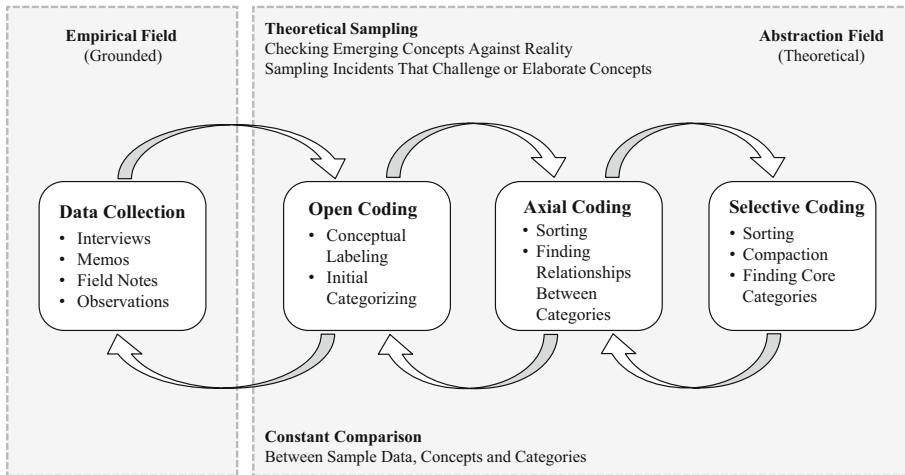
**Empirical Field**
(Grounded)

**Theoretical Sampling**
Checking Emerging Concepts Against Reality
Sampling Incidents That Challenge or Elaborate Concepts

**Abstraction Field**
(Theoretical)

**Data Collection**
- Interviews
- Memos
- Field Notes
- Observations

**Open Coding**
- Conceptual Labeling
- Initial Categorizing

**Axial Coding**
- Sorting
- Finding Relationships Between Categories

**Selective Coding**
- Sorting
- Compaction
- Finding Core Categories

**Constant Comparison**
Between Sample Data, Concepts and Categories